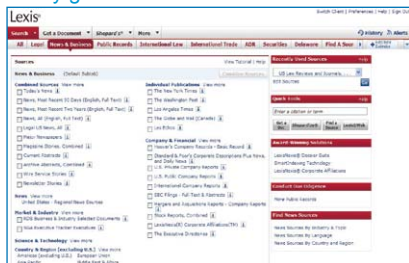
Lexis

Switch Client | Preferences | Help | Sign Out

Search | Get a Document | Shepard's® | More

History | Alerts

All | Legal | News & Business | Public Records | International Law | International Trade | ADR | Securities | Delaware | Find A Source

Sources

View Tutorial | Help

News & Business (Default Subtab)

Combined Sources View more
Today's News
News, Most Recent 90 Days (English, Full Text)
News, Most Recent Two Years (English, Full Text)
News, All (English, Full Text)
Legal US News, All
Major Newspapers
Magazine Stories, Combined
Current Abstracts
Archive Abstracts, Combined
Wire Service Stories
Newsletter Stories

Individual Publications View more
The New York Times
The Washington Post
Los Angeles Times
The Globe and Mail (Canada)
Los Angeles Times
Les Echos

Company & Financial View more
Hoover's Company Records - Basic Record
Standard & Poor's Corporate Descriptions Plus News, and Daily News
U.S. Private Company Reports
U.S. Public Company Reports
International Company Reports
SEC Filings - Full Text & Abstracts
Mergers and Acquisitions Reports - Company Reports
Stock Reports, Combined
LexisNexis(R) Corporate Affiliations(TM)
The Executive Directories

News View more
United States Regional News Sources

Market & Industry View more
BCG Business & Industry Selected Documents
Visa Executive Tracker Newsletters

Science & Technology View more

Country & Region (excluding U.S.) View more
Americas (excluding U.S.) European Union
Asia Pacific Middle East & Africa

Recently Used Sources

Quick Tools

Enter a citation or term

Get a Doc | Shepardize | Find a Source | Lexis® Web

Award-Winning Solutions
LexisNexis® Dossier Suite
SmartIndexing Technology
LexisNexis® Corporate Affiliations

Conduct Due Diligence
Make Natural Selections

Find News Sources
News Sources by Industry & Topic
News Sources by Language
News Sources by Country and Region